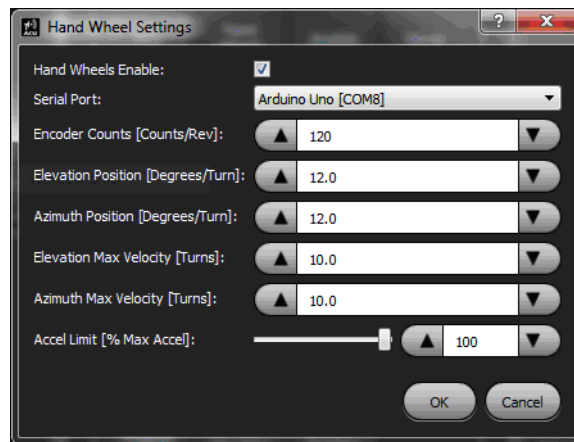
Hand Wheel Settings

?

X

Hand Wheels Enable:

Serial Port: Arduino Uno [COM8]

Encoder Counts [Counts/Rev]: 120

Elevation Position [Degrees/Turn]: 12.0

Azimuth Position [Degrees/Turn]: 12.0

Elevation Max Velocity [Turns]: 10.0

Azimuth Max Velocity [Turns]: 10.0

Accel Limit [% Max Accel]: 100

OK

Cancel